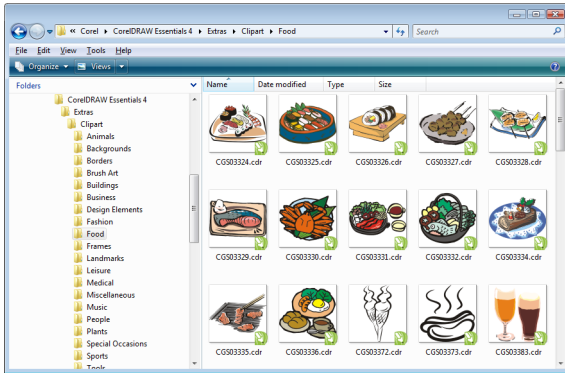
« Corel ▸ CorelDRAW Essentials 4 ▸ Extras ▸ Clipart ▸ Food

Search

File Edit View Tools Help

Organize Views

Folders

Name Date modified Type Size

CorelDRAW Essentials 4
Extras
Clipart
Animals
Backgrounds
Borders
Brush Art
Buildings
Business
Design Elements
Fashion
Food
Frames
Landmarks
Leisure
Medical
Miscellaneous
Music
People
Plants
Special Occasions
Sports
Tools

CGS03324.cdr
CGS03325.cdr
CGS03326.cdr
CGS03327.cdr
CGS03328.cdr
CGS03329.cdr
CGS03330.cdr
CGS03331.cdr
CGS03332.cdr
CGS03334.cdr
CGS03335.cdr
CGS03336.cdr
CGS03372.cdr
CGS03373.cdr
CGS03383.cdr